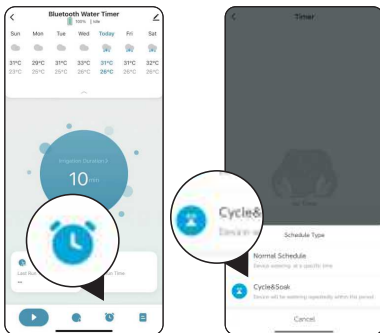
Bluetooth Water Timer

100% | Idle

| Sun | Mon | Tue | Wed | Today | Fri | Sat |
|---|---|---|---|---|---|---|
| 31°C | 29°C | 31°C | 33°C | 31°C | 31°C | 32°C |
| 23°C | 25°C | 26°C | 25°C | 26°C | 26°C | 26°C |

Irrigation Duration 3

10 min

Last Run

--

Next Time

Timer

No Timer

Cycle&

Device w

Schedule Type

Normal Schedule

Device watering at a specific time

Cycle&Soak

Device will be watering repeatedly within the period

Cancel